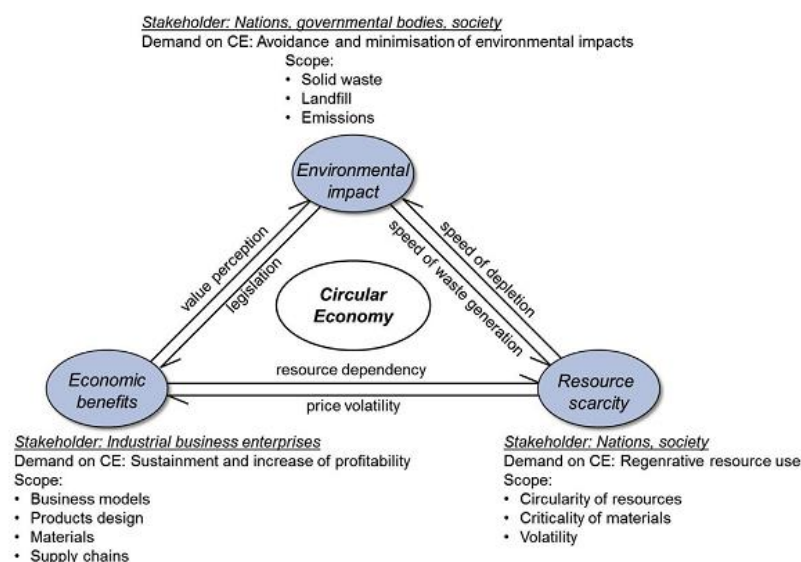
Stakeholder: Nations, governmental bodies, society
Demand on CE: Avoidance and minimisation of environmental impacts
Scope:
• Solid waste
• Landfill
• Emissions

Environmental impact

value perception
legislation

speed of depletion
speed of waste generation

Circular Economy

Economic benefits

resource dependency
price volatility

Resource scarcity

Stakeholder: Industrial business enterprises
Demand on CE: Sustainment and increase of profitability
Scope:
• Business models
• Products design
• Materials
• Supply chains

Stakeholder: Nations, society
Demand on CE: Regenrative resource use
Scope:
• Circularity of resources
• Criticality of materials
• Volatility